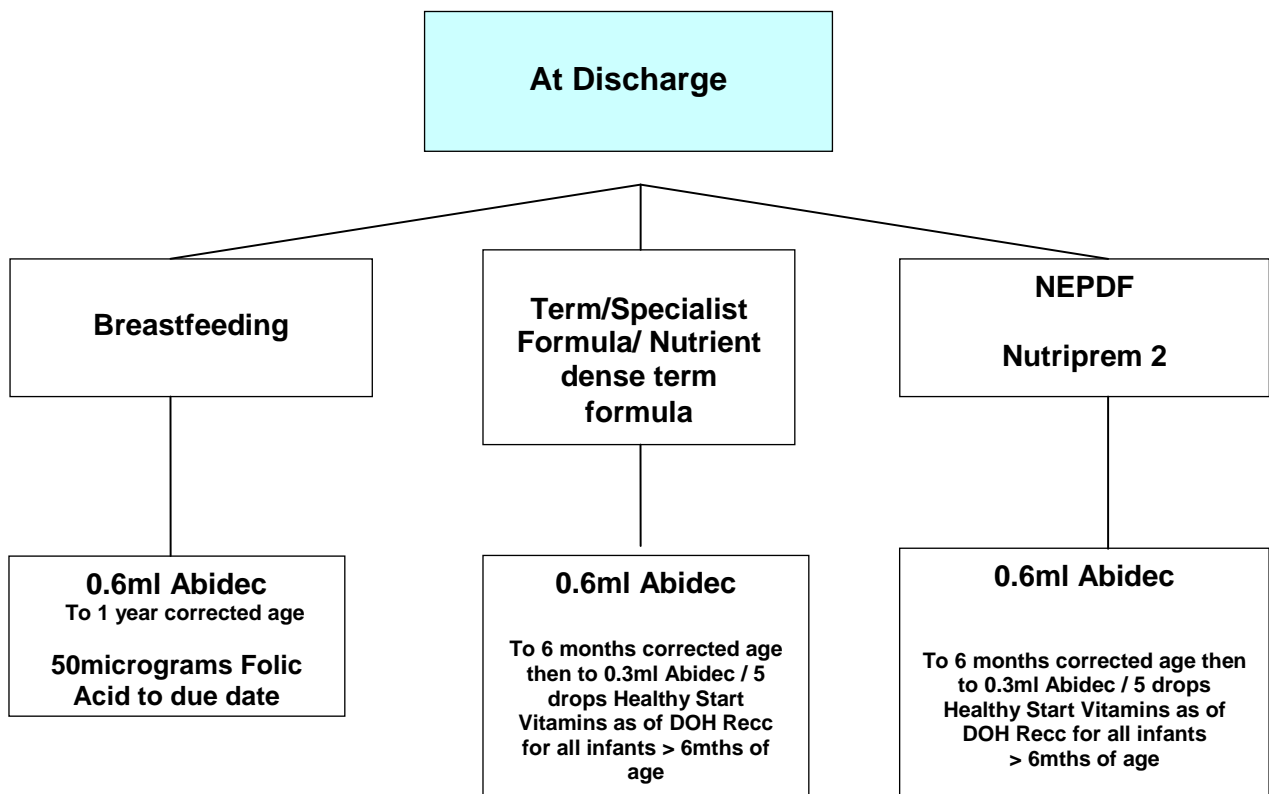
At Discharge

Breastfeeding

Term/Specialist Formula/ Nutrient dense term formula

NEPDF

Nutriprem 2

0.6ml Abidec
To 1 year corrected age

50micrograms Folic Acid to due date

0.6ml Abidec

To 6 months corrected age then to 0.3ml Abidec / 5 drops Healthy Start Vitamins as of DOH Recc for all infants > 6mths of age

0.6ml Abidec

To 6 months corrected age then to 0.3ml Abidec / 5 drops Healthy Start Vitamins as of DOH Recc for all infants > 6mths of age